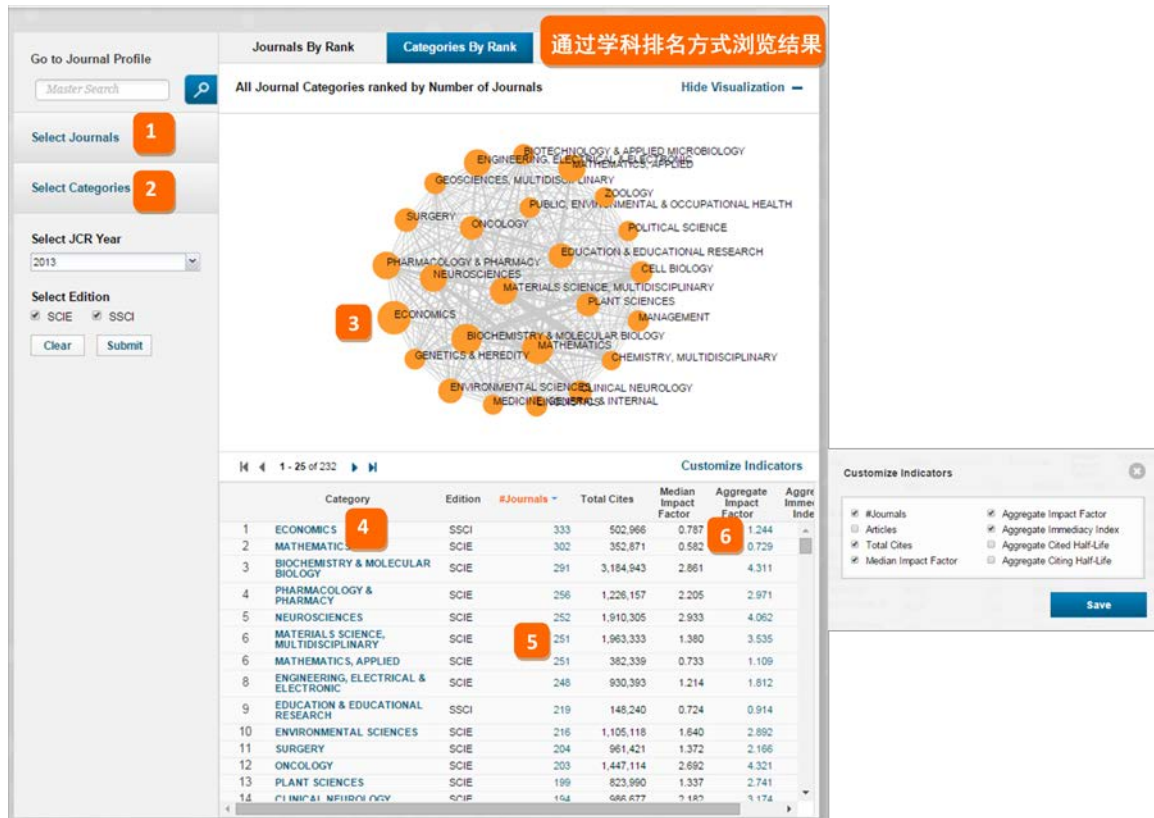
Go to Journal Profile

Master Search

Select Journals 1

Select Categories 2

Select JCR Year

2013

Select Edition

SCIE SSCI

Clear Submit

Journals By Rank | Categories By Rank | 通过学科排名方式浏览结果

All Journal Categories ranked by Number of Journals

Hide Visualization —

BIOTECHNOLOGY & APPLIED MICROBIOLOGY
ENGINEERING, ELECTRICAL & ELECTRONIC
MATHEMATICS, APPLIED
GEOSCIENCES, MULTIDISCIPLINARY
ZOOLOGY
SURGERY
PUBLIC, ENVIRONMENTAL & OCCUPATIONAL HEALTH
ONCOLOGY
POLITICAL SCIENCE
EDUCATION & EDUCATIONAL RESEARCH
PHARMACOLOGY & PHARMACY
CELL BIOLOGY
NEUROSCIENCES
MATERIALS SCIENCE, MULTIDISCIPLINARY
PLANT SCIENCES
3
ECONOMICS
MANAGEMENT
BIOCHEMISTRY & MOLECULAR BIOLOGY
MATHEMATICS
GENETICS & HEREDITY
CHEMISTRY, MULTIDISCIPLINARY
ENVIRONMENTAL SCIENCES
CLINICAL NEUROLOGY
MEDICINE, GENERAL & INTERNAL

1 - 25 of 232

Customize Indicators

| | Category | Edition | #Journals | Total Cites | Median Impact Factor | Aggregate Impact Factor | Aggre Imme Inde |
|---|---|---|---|---|---|---|---|
| 1 | ECONOMICS 4 | SSCI | 333 | 502,966 | 0.787 | 6 1.244 | |
| 2 | MATHEMATICS | SCIE | 302 | 352,871 | 0.582 | 0.729 | |
| 3 | BIOCHEMISTRY & MOLECULAR BIOLOGY | SCIE | 291 | 3,184,943 | 2.861 | 4.311 | |
| 4 | PHARMACOLOGY & PHARMACY | SCIE | 256 | 1,226,157 | 2.205 | 2.971 | |
| 5 | NEUROSCIENCES | SCIE | 252 | 1,910,305 | 2.933 | 4.062 | |
| 6 | MATERIALS SCIENCE, MULTIDISCIPLINARY | SCIE | 5 251 | 1,963,333 | 1.380 | 3.535 | |
| 6 | MATHEMATICS, APPLIED | SCIE | 251 | 382,339 | 0.733 | 1.109 | |
| 8 | ENGINEERING, ELECTRICAL & ELECTRONIC | SCIE | 248 | 930,393 | 1.214 | 1.812 | |
| 9 | EDUCATION & EDUCATIONAL RESEARCH | SSCI | 219 | 148,240 | 0.724 | 0.914 | |
| 10 | ENVIRONMENTAL SCIENCES | SCIE | 216 | 1,105,118 | 1.640 | 2.892 | |
| 11 | SURGERY | SCIE | 204 | 961,421 | 1.372 | 2.166 | |
| 12 | ONCOLOGY | SCIE | 203 | 1,447,114 | 2.692 | 4.321 | |
| 13 | PLANT SCIENCES | SCIE | 199 | 823,990 | 1.337 | 2.741 | |
| 14 | CLINICAL NEUROLOGY | SCIE | 194 | 986,677 | 2.182 | 3.174 | |

Customize Indicators

#Journals
Articles
Total Cites
Median Impact Factor
Aggregate Impact Factor
Aggregate Immediacy Index
Aggregate Cited Half-Life
Aggregate Citing Half-Life

Save